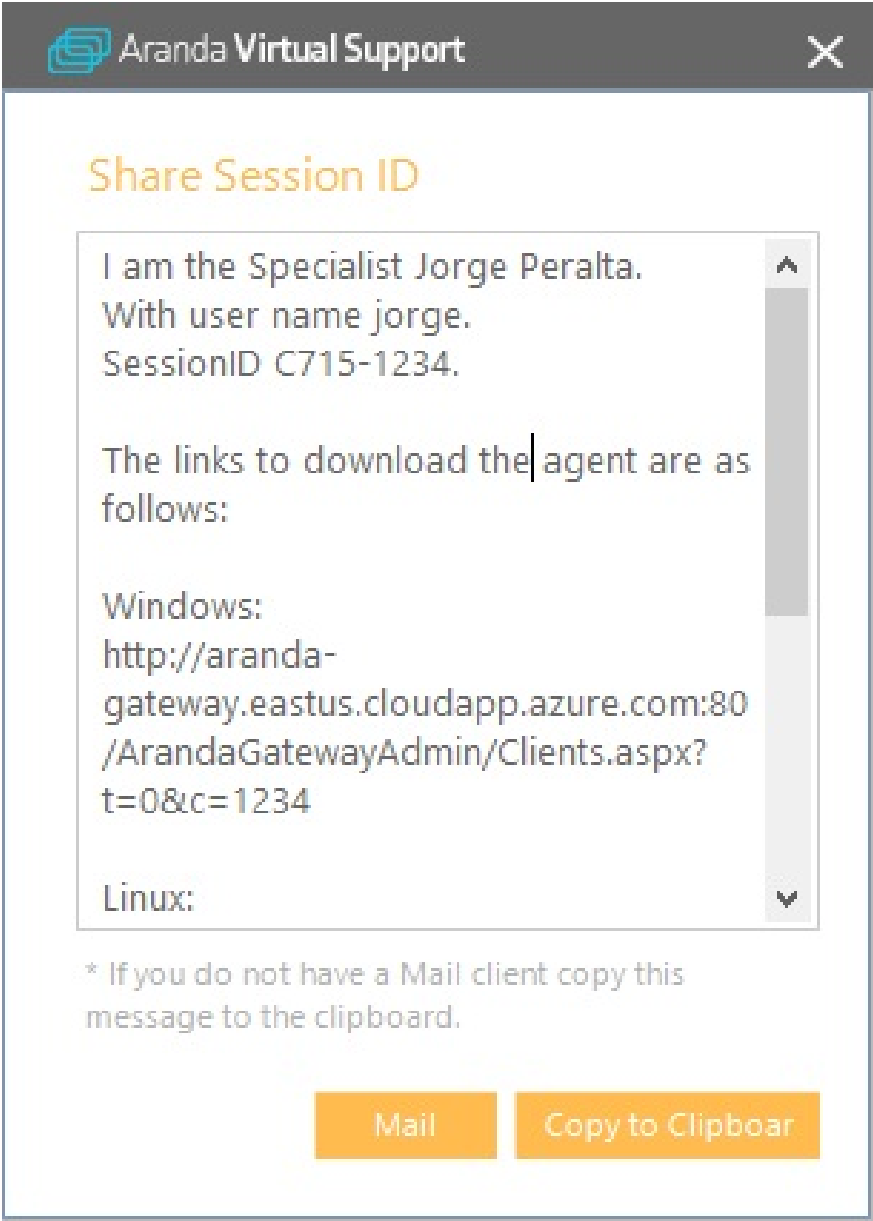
Aranda Virtual Support

Share Session ID

I am the Specialist Jorge Peralta.
With user name jorge.
SessionID C715-1234.

The links to download the agent are as follows:

Windows:
http://aranda-gateway.eastus.cloudapp.azure.com:80/ArandaGatewayAdmin/Clients.aspx?t=0&c=1234

Linux:

* If you do not have a Mail client copy this message to the clipboard.

Mail

Copy to Clipboar